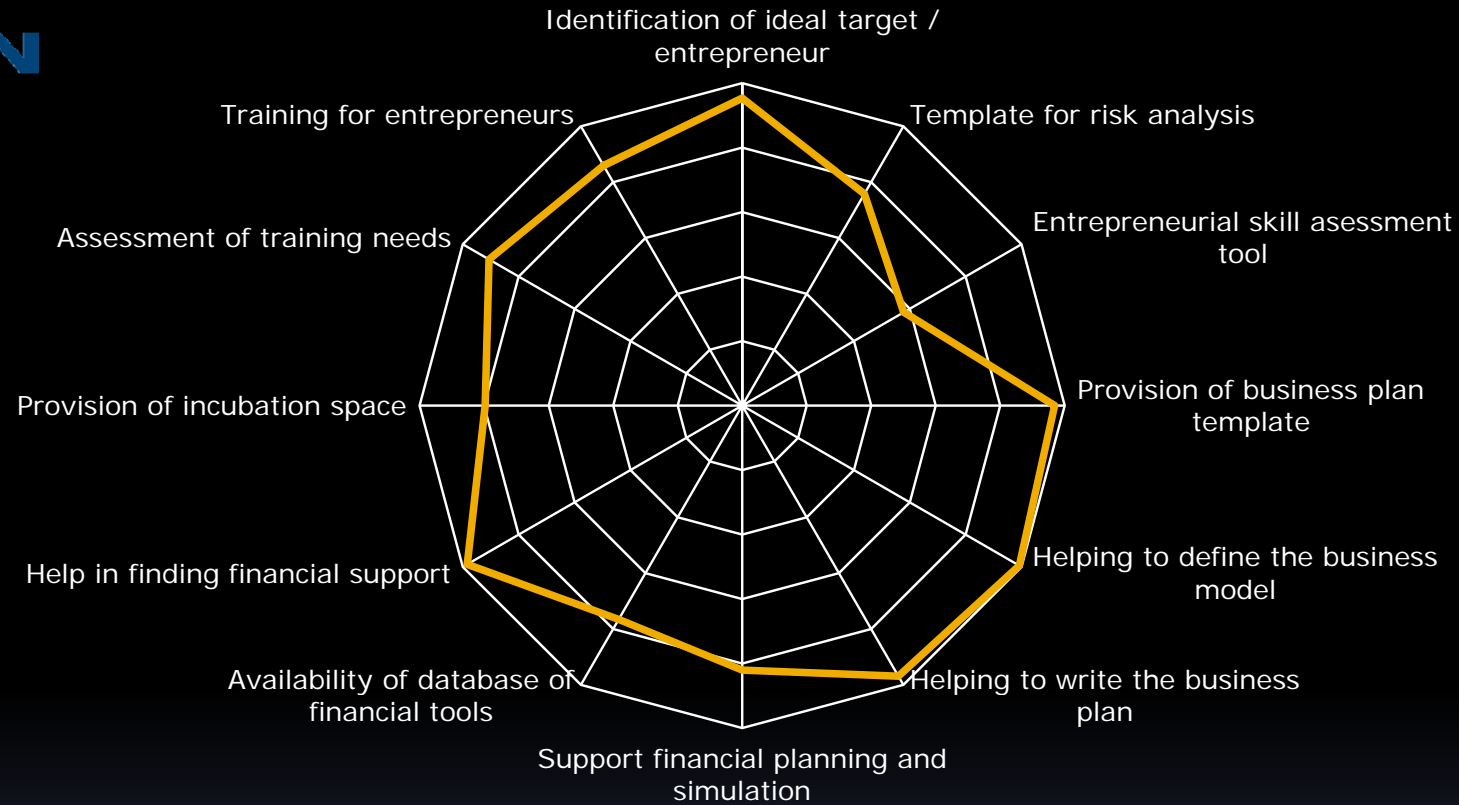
Identification of ideal target / entrepreneur

Template for risk analysis

Entrepreneurial skill asessment tool

Provision of business plan template

Helping to define the business model

Helping to write the business plan

Support financial planning and simulation

Availability of database of financial tools

Help in finding financial support

Provision of incubation space

Assessment of training needs

Training for entrepreneurs